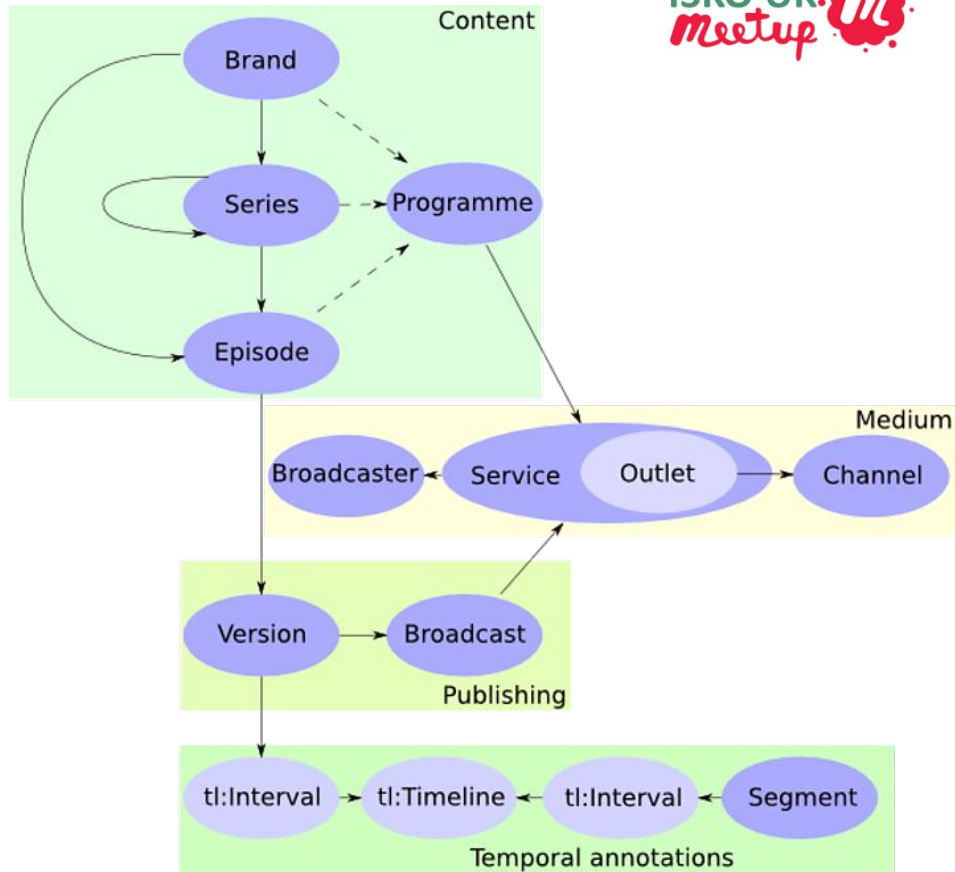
ISKO UK Meetup

Content

Brand

Series

Programme

Episode

Medium

Broadcaster

Service

Outlet

Channel

Version

Broadcast

Publishing

tl:Interval

tl:Timeline

tl:Interval

Segment

Temporal annotations